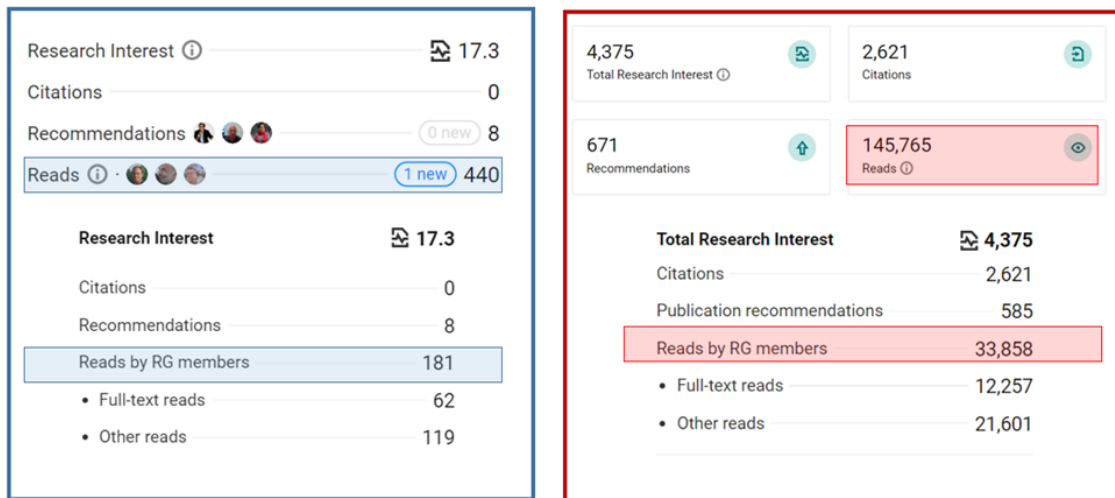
Research Interest ⓘ 17.3

Citations 0

Recommendations 0 new 8

Reads ⓘ · 1 new 440

Research Interest 17.3

Citations 0

Recommendations 8

Reads by RG members 181

- Full-text reads 62
- Other reads 119

4,375
Total Research Interest ⓘ

2,621
Citations

671
Recommendations

145,765
Reads ⓘ

Total Research Interest 4,375

Citations 2,621

Publication recommendations 585

Reads by RG members 33,858

- Full-text reads 12,257
- Other reads 21,601